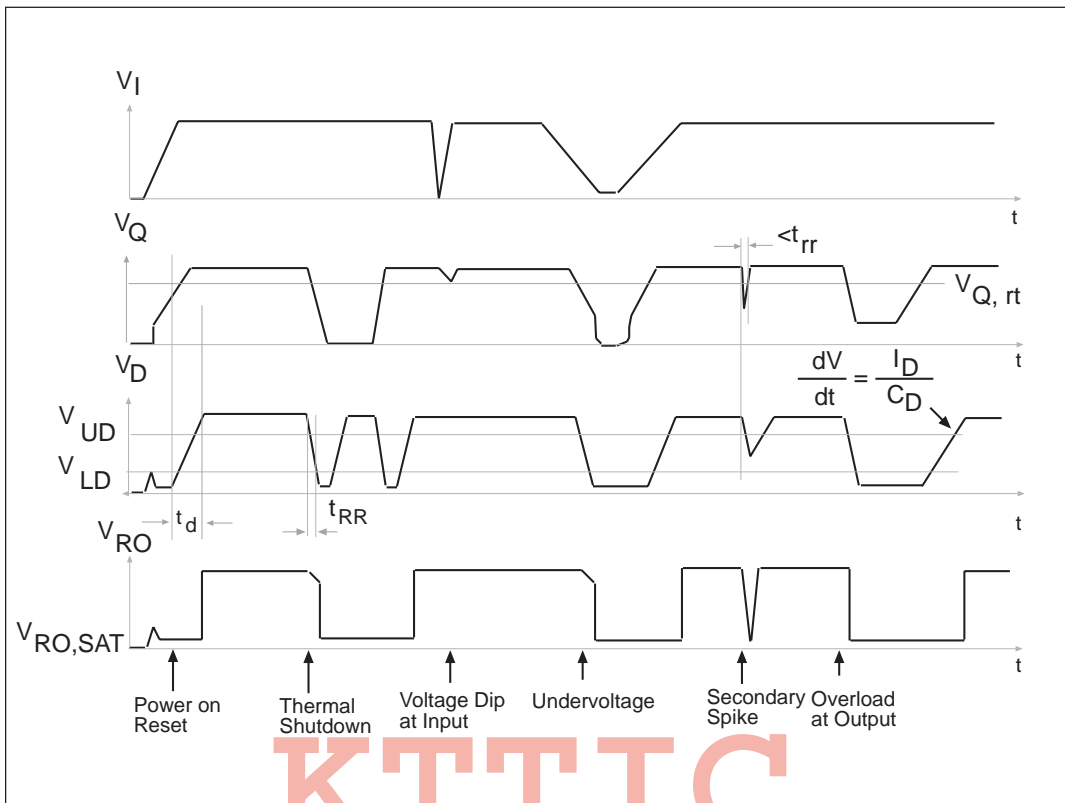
$V_I$

t

$V_Q$

$<t_{rr}$

$V_{Q,\ rt}$

t

$V_D$

$\frac{dV}{dt} = \frac{I_D}{C_D}$

$V_{UD}$

$V_{LD}$

$t_d$

$t_{RR}$

t

$V_{RO}$

$V_{RO,SAT}$

t

Power on Reset

Thermal Shutdown

Voltage Dip at Input

Undervoltage

Secondary Spike

Overload at Output

KTTIC